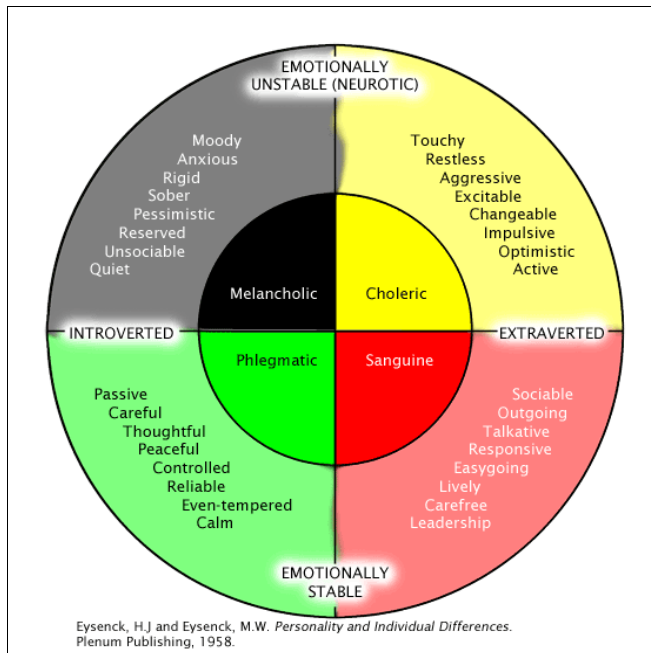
EMOTIONALLY UNSTABLE (NEUROTIC)

Moody
Anxious
Rigid
Sober
Pessimistic
Reserved
Unsociable
Quiet

Touchy
Restless
Aggressive
Excitable
Changeable
Impulsive
Optimistic
Active

Melancholic

Choleric

INTROVERTED

EXTRAVERTED

Phlegmatic

Sanguine

Passive
Careful
Thoughtful
Peaceful
Controlled
Reliable
Even-tempered
Calm

Sociable
Outgoing
Talkative
Responsive
Easygoing
Lively
Carefree
Leadership

EMOTIONALLY STABLE

Eysenck, H.J and Eysenck, M.W. Personality and Individual Differences. Plenum Publishing, 1958.